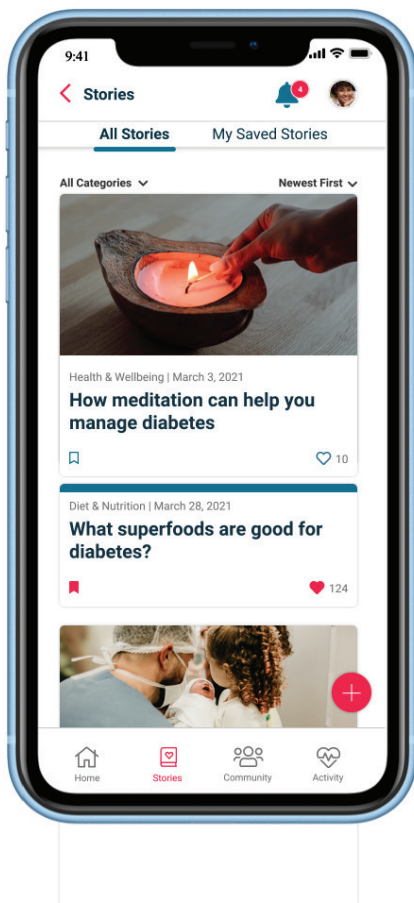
9:41

Stories

4

All Stories

My Saved Stories

All Categories

Newest First

Health & Wellbeing | March 3, 2021

How meditation can help you manage diabetes

10

Diet & Nutrition | March 28, 2021

What superfoods are good for diabetes?

124

Home

Stories

Community

Activity